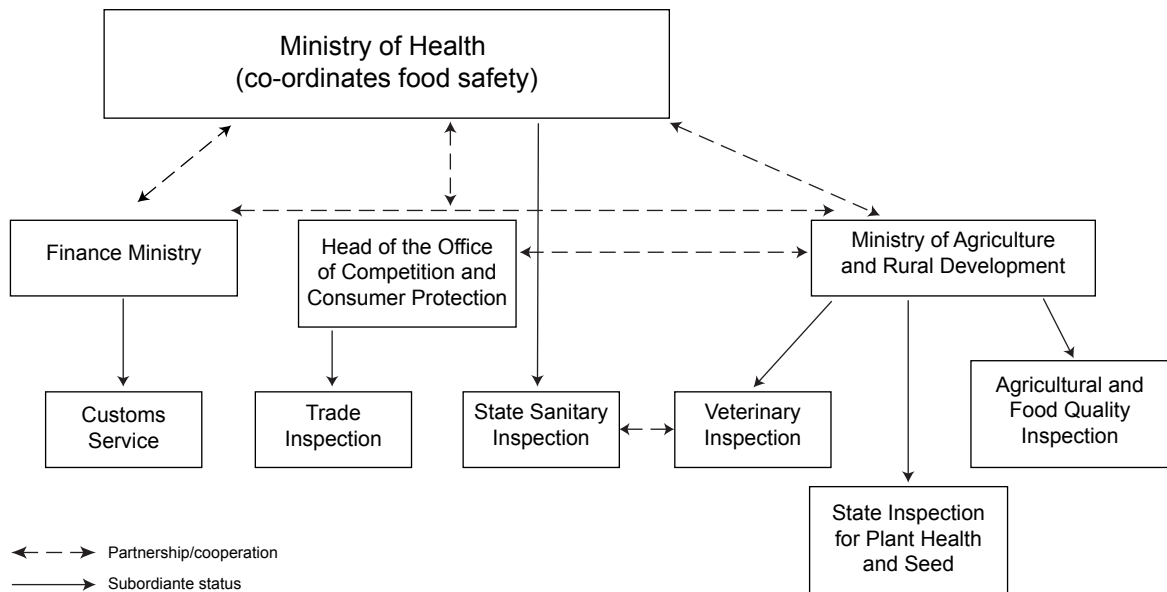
Ministry of Health
(co-ordinates food safety)

Finance Ministry

Head of the Office of Competition and Consumer Protection

Ministry of Agriculture and Rural Development

Customs Service

Trade Inspection

State Sanitary Inspection

Veterinary Inspection

Agricultural and Food Quality Inspection

State Inspection for Plant Health and Seed

Partnership/cooperation

Subordiante status